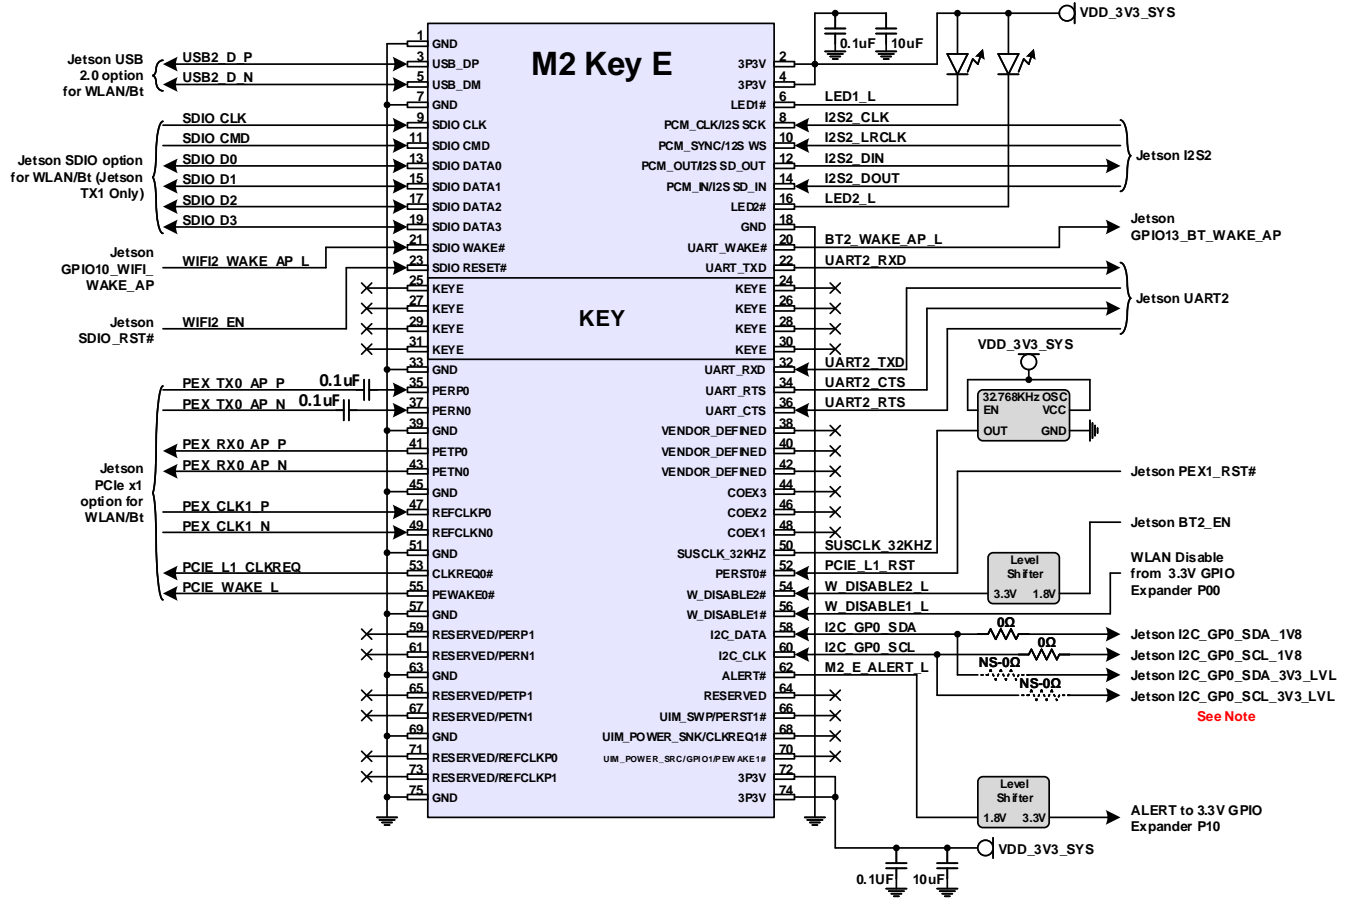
M2 Key E

VDD_3V3_SYS
0.1uF
10uF

Jetson USB 2.0 option for WLAN/Bt
USB2_D_P
USB2_D_N

Jetson SDIO option for WLAN/Bt (Jetson TX1 Only)
SDIO CLK
SDIO CMD
SDIO D0
SDIO D1
SDIO D2
SDIO D3

Jetson GPIO10_WIFI_WAKE_AP
WIFI2_WAKE_AP_L

Jetson SDIO_RST#
WIFI2_EN

1 GND
3 USB_DP
5 USB_DM
7 GND
9 SDIO CLK
11 SDIO CMD
13 SDIO DATA0
15 SDIO DATA1
17 SDIO DATA2
19 SDIO DATA3
21 SDIO WAKE#
23 SDIO RESET#
25 KEYE
27 KEYE
29 KEYE
31 KEYE
33 GND
35 PERP0
37 PERN0
39 GND
41 PETP0
43 PETN0
45 GND
47 REFCLKP0
49 REFCLKN0
51 GND
53 CLKREQ0#
55 PEWAKE0#
57 GND
59 RESERVED/PERP1
61 RESERVED/PERN1
63 GND
65 RESERVED/PETP1
67 RESERVED/PETN1
69 GND
71 RESERVED/REFCLKP0
73 RESERVED/REFCLKP1
75 GND

KEY

2 3P3V
4 3P3V
6 LED1#
8 PCM_CLK/I2S SCK
10 PCM_SYNC/I2S WS
12 PCM_OUT/I2S SD_OUT
14 PCM_IN/I2S SD_IN
16 LED2#
18 GND
20 UART_WAKE#
22 UART_TXD
24 KEYE
26 KEYE
28 KEYE
30 KEYE
32 UART_RXD
34 UART_RTS
36 UART_CTS
38 VENDOR_DEFINED
40 VENDOR_DEFINED
42 VENDOR_DEFINED
44 COEX3
46 COEX2
48 COEX1
50 SUSCLK_32KHZ
52 PERST0#
54 W_DISABLE2#
56 W_DISABLE1#
58 I2C_DATA
60 I2C_CLK
62 ALERT#
64 RESERVED
66 UIM_SWP/PERST1#
68 UIM_POWER_SNK/CLKREQ1#
70 UIM_POWER_SRC/GPIO1/PEWAKE1#
72 3P3V
74 3P3V

LED1_L
I2S2_CLK
I2S2_LRCLK
I2S2_DIN
I2S2_DOUT
LED2_L
Jetson I2S2

BT2_WAKE_AP_L
Jetson GPIO13_BT_WAKE_AP
UART2_RXD
Jetson UART2
UART2_TXD
UART2_CTS
UART2_RTS

VDD_3V3_SYS
32.768KHz OSC
EN
VCC
OUT
GND

Jetson PCIe x1 option for WLAN/Bt
PEX_TX0_AP_P
0.1uF
PEX_TX0_AP_N
0.1uF
PEX_RX0_AP_P
PEX_RX0_AP_N
PEX_CLK1_P
PEX_CLK1_N
PCIE_L1_CLKREQ
PCIE_WAKE_L

Jetson PEX1_RST#
SUSCLK_32KHZ
PCIE_L1_RST
Jetson BT2_EN
Level Shifter
3.3V 1.8V
W_DISABLE2_L
WLAN Disable from 3.3V GPIO Expander P00
W_DISABLE1_L
I2C_GP0_SDA
I2C_GP0_SCL
M2_E_ALERT_L
0Ω
0Ω
NS-0Ω
NS-0Ω
Jetson I2C_GP0_SDA_1V8
Jetson I2C_GP0_SCL_1V8
Jetson I2C_GP0_SDA_3V3_LVL
Jetson I2C_GP0_SCL_3V3_LVL
See Note

Level Shifter
1.8V 3.3V
ALERT to 3.3V GPIO Expander P10

VDD_3V3_SYS
0.1uF
10uF